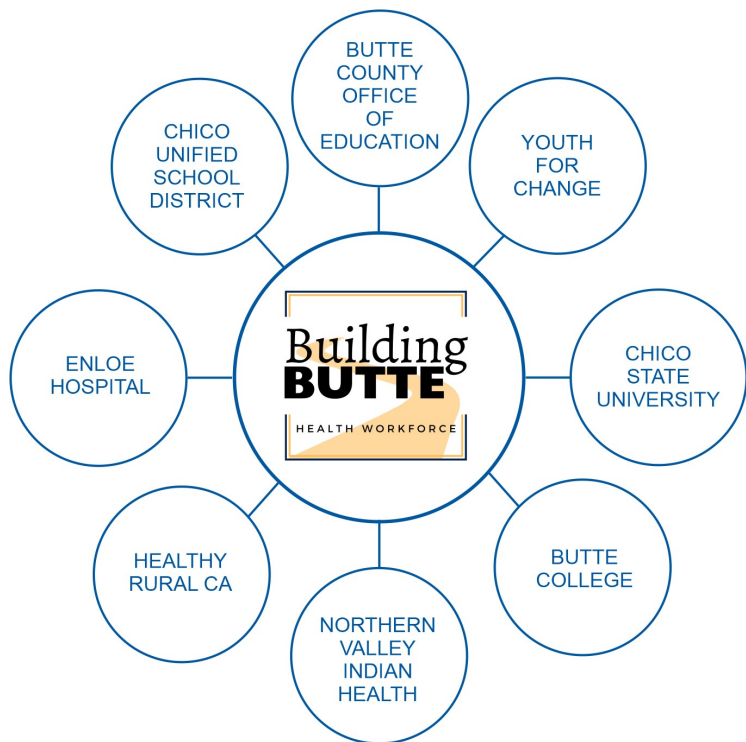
BUTTE COUNTY OFFICE OF EDUCATION

CHICO UNIFIED SCHOOL DISTRICT

YOUTH FOR CHANGE

Building BUTTE

HEALTH WORKFORCE

ENLOE HOSPITAL

CHICO STATE UNIVERSITY

HEALTHY RURAL CA

BUTTE COLLEGE

NORTHERN VALLEY INDIAN HEALTH